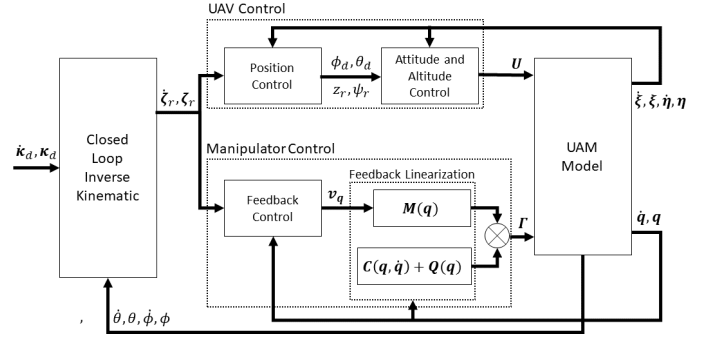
UAV Control

$\dot{\boldsymbol{\kappa}}_d, \boldsymbol{\kappa}_d$

Closed Loop Inverse Kinematic

$\dot{\boldsymbol{\zeta}}_r, \boldsymbol{\zeta}_r$

Position Control

$\phi_d, \theta_d$

$z_r, \psi_r$

Attitude and Altitude Control

$\boldsymbol{U}$

UAM Model

$\dot{\boldsymbol{\xi}}, \boldsymbol{\xi}, \dot{\boldsymbol{\eta}}, \boldsymbol{\eta}$

Manipulator Control

Feedback Linearization

Feedback Control

$\boldsymbol{v_q}$

$\boldsymbol{M}(\boldsymbol{q})$

$\boldsymbol{\Gamma}$

$\boldsymbol{C}(\boldsymbol{q}, \dot{\boldsymbol{q}}) + \boldsymbol{Q}(\boldsymbol{q})$

$\dot{\boldsymbol{q}}, \boldsymbol{q}$

,

$\dot{\theta}, \theta, \dot{\phi}, \phi$